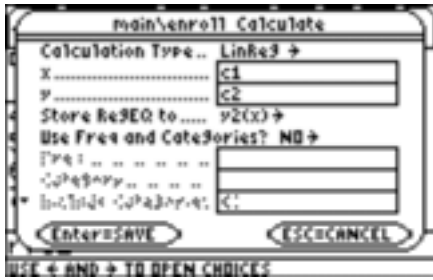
main\enroll Calculate

Calculation Type... LinReg →

X.................. c1

Y.................. c2

Store RegEQ to..... y2(x) →

Use Freq and Categories? NO →

Freq:..........

Category.........

Include Categories: {}

Enter=SAVE

ESC=CANCEL

USE ← AND → TO OPEN CHOICES